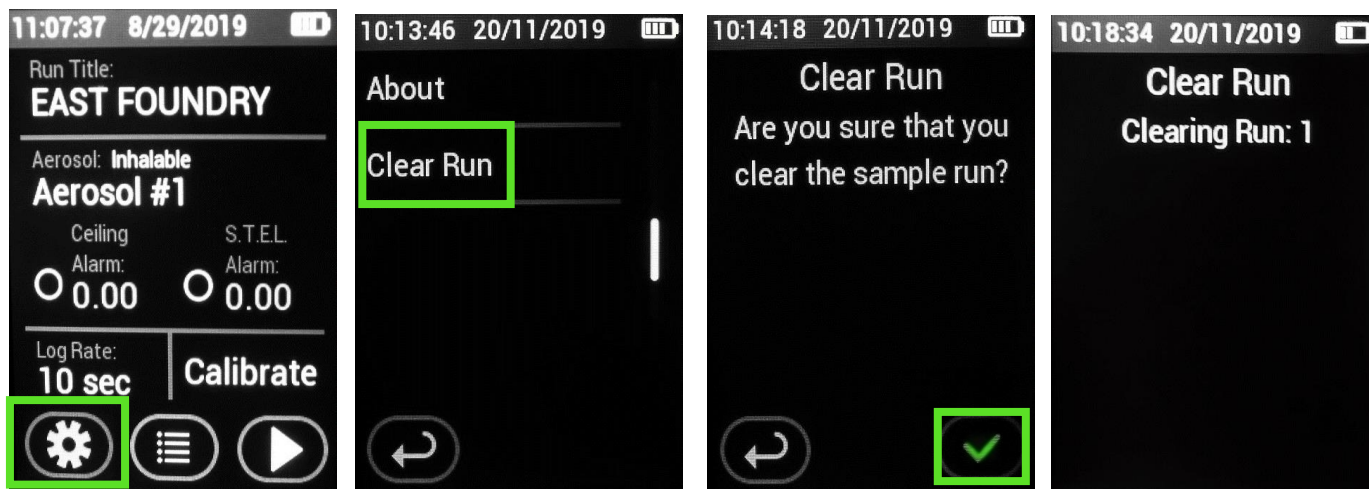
11:07:37 8/29/2019

Run Title:
EAST FOUNDRY

Aerosol: Inhalable
Aerosol #1

Ceiling
Alarm:
0.00

S.T.E.L.
Alarm:
0.00

Log Rate:
10 sec

Calibrate

10:13:46 20/11/2019

About

Clear Run

10:14:18 20/11/2019

Clear Run
Are you sure that you clear the sample run?

10:18:34 20/11/2019

Clear Run
Clearing Run: 1